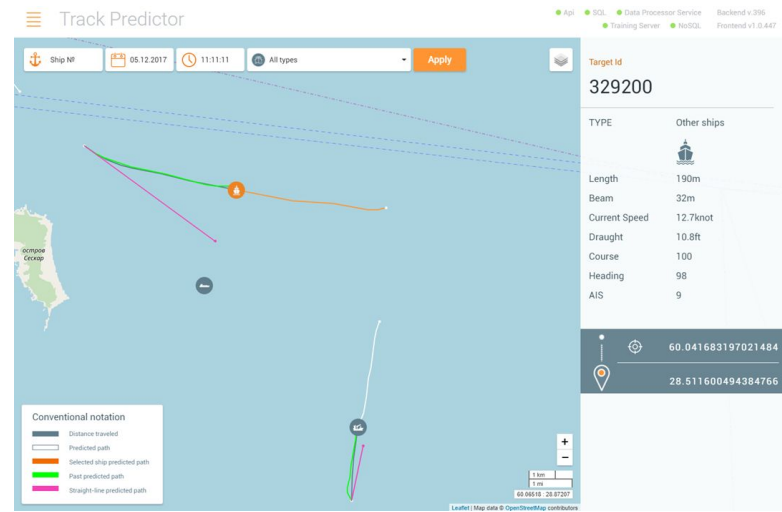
Track Predictor

Api SQL Data Processor Service Backend v.396
Training Server NoSQL Frontend v1.0.447

Ship №
05.12.2017
11:11:11
All types
Apply

остров Сескар

Conventional notation
Distance traveled
Predicted path
Selected ship predicted path
Past predicted path
Straight-line predicted path

+
−
1 km
1 mi
60.06518 : 28.87207
Leaflet | Map data © OpenStreetMap contributors

Target Id
329200

| TYPE | Other ships |
|---|---|
| Length | 190m |
| Beam | 32m |
| Current Speed | 12.7knot |
| Draught | 10.8ft |
| Course | 100 |
| Heading | 98 |
| AIS | 9 |

60.041683197021484
28.511600494384766